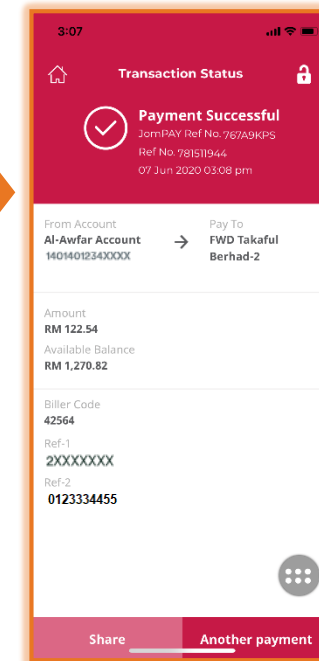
3:07

Transaction Status

Payment Successful
JomPAY Ref No. 767A9KPS
Ref No. 781511944
07 Jun 2020 03:08 pm

From Account
Al-Awfar Account
1401401234XXXX

Pay To
FWD Takaful Berhad-2

Amount
RM 122.54

Available Balance
RM 1,270.82

Biller Code
42564

Ref-1
2XXXXXXX

Ref-2
0123334455

Share

Another payment